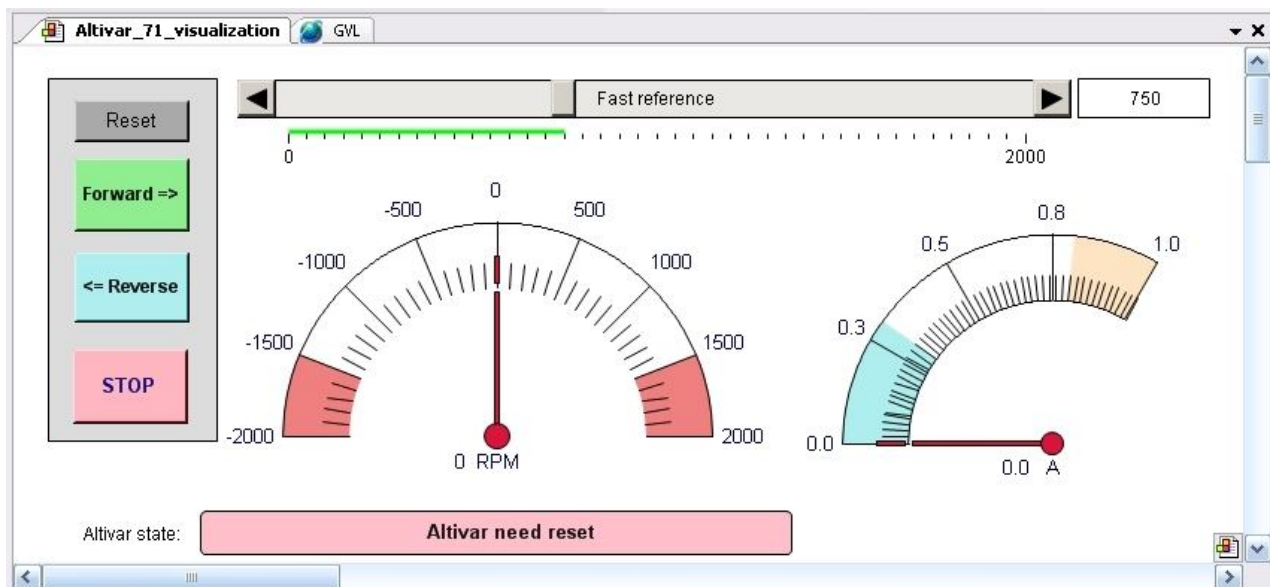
Altivar_71_visualization GVL

Reset

Forward =>

<= Reverse

STOP

Fast reference

750

0

2000

0

-500

500

-1000

1000

-1500

1500

-2000

2000

0 RPM

0.8

0.5

1.0

0.3

0.0

0.0 A

Altivar state:

Altivar need reset